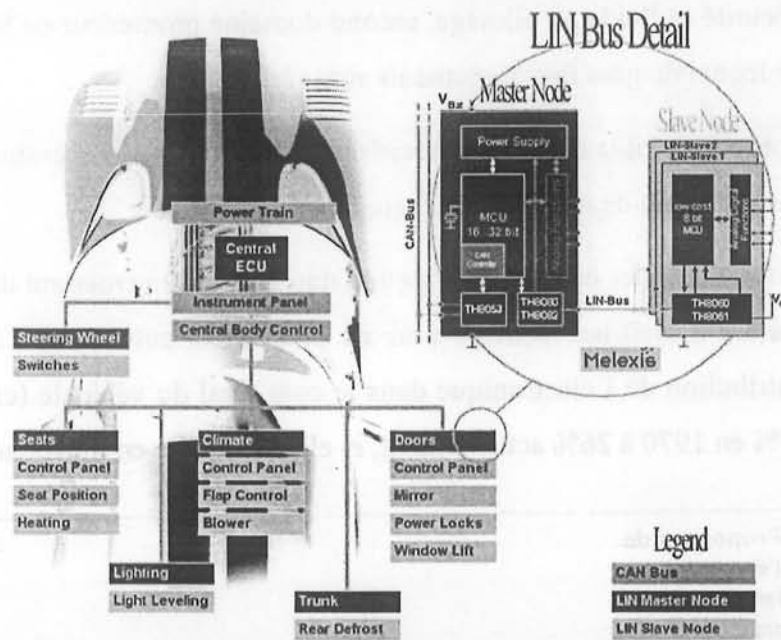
LIN Bus Detail

Master Node

$V_{Bat}$

Power Supply

CAN-Bus

MCU
16...32 bit

CAN Controller

TH8053

TH8080
TH8082

LIN-Bus

Melexis

Slave Node

LIN-Slave 2
LIN-Slave 1

low cost
8 bit
MCU

TH8060
TH8061

Power Train

Central
ECU

Instrument Panel

Central Body Control

Steering Wheel

Switches

Seats

Control Panel

Seat Position

Heating

Climate

Control Panel

Flap Control

Blower

Doors

Control Panel

Mirror

Power Locks

Window Lift

Lighting

Light Leveling

Trunk

Rear Defrost

Legend

CAN Bus

LIN Master Node

LIN Slave Node